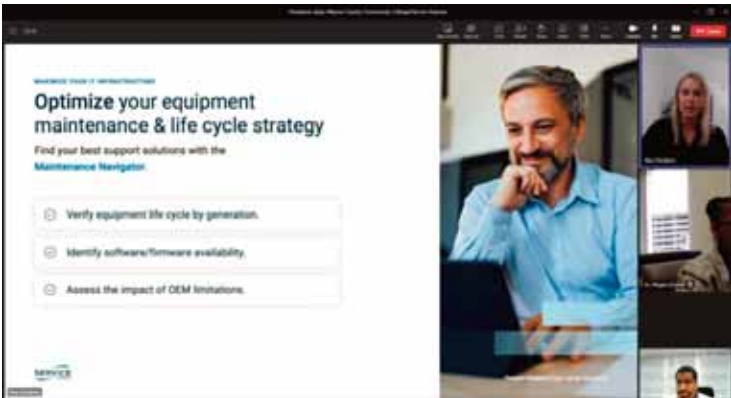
MAXIMIZE YOUR IT INFRASTRUCTURE

Optimize your equipment maintenance & life cycle strategy

Find your best support solutions with the Maintenance Navigator

Verify equipment life cycle by generation.

Identify software/firmware availability.

Assess the impact of OEM limitations.

SERVICE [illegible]